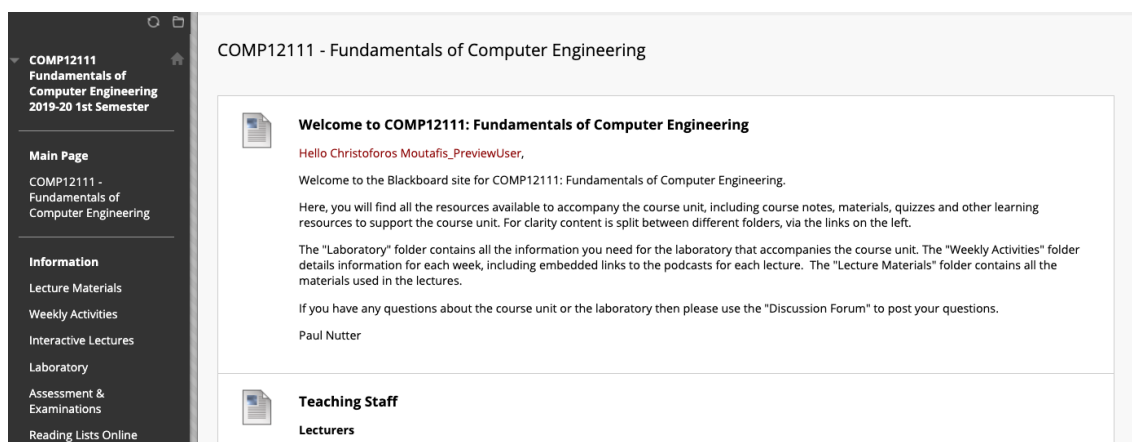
COMP12111 Fundamentals of Computer Engineering 2019-20 1st Semester

Main Page

COMP12111 - Fundamentals of Computer Engineering

Information

Lecture Materials

Weekly Activities

Interactive Lectures

Laboratory

Assessment & Examinations

Reading Lists Online

COMP12111 - Fundamentals of Computer Engineering

Welcome to COMP12111: Fundamentals of Computer Engineering

Hello Christoforos Moutafis_PreviewUser,

Welcome to the Blackboard site for COMP12111: Fundamentals of Computer Engineering.

Here, you will find all the resources available to accompany the course unit, including course notes, materials, quizzes and other learning resources to support the course unit. For clarity content is split between different folders, via the links on the left.

The "Laboratory" folder contains all the information you need for the laboratory that accompanies the course unit. The "Weekly Activities" folder details information for each week, including embedded links to the podcasts for each lecture. The "Lecture Materials" folder contains all the materials used in the lectures.

If you have any questions about the course unit or the laboratory then please use the "Discussion Forum" to post your questions.

Paul Nutter

Teaching Staff

Lecturers